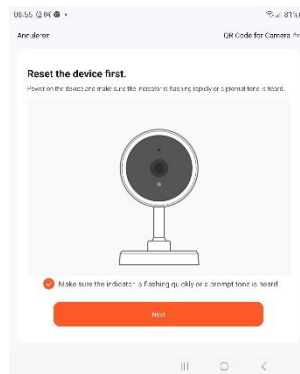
08:55 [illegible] • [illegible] 81%

Annuleren QR Code for Camera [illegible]

Reset the device first.

Power on the device and make sure the indicator is flashing rapidly or a prompt tone is heard.

Make sure the indicator is flashing quickly or a prompt tone is heard

Next